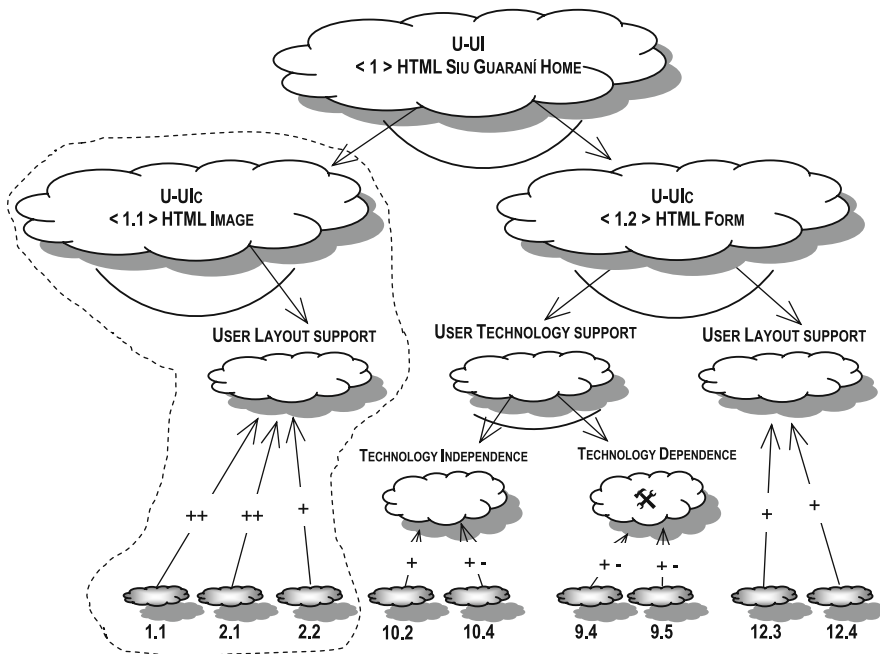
U-UI
< 1 > HTML SIU GUARANÍ HOME

U-UIC
< 1.1 > HTML IMAGE

U-UIC
< 1.2 > HTML FORM

USER LAYOUT SUPPORT

USER TECHNOLOGY SUPPORT

USER LAYOUT SUPPORT

TECHNOLOGY INDEPENDENCE

TECHNOLOGY DEPENDENCE

++ ++ +

+ + -

+ - + -

+ +

1.1 2.1 2.2 10.2 10.4 9.4 9.5 12.3 12.4